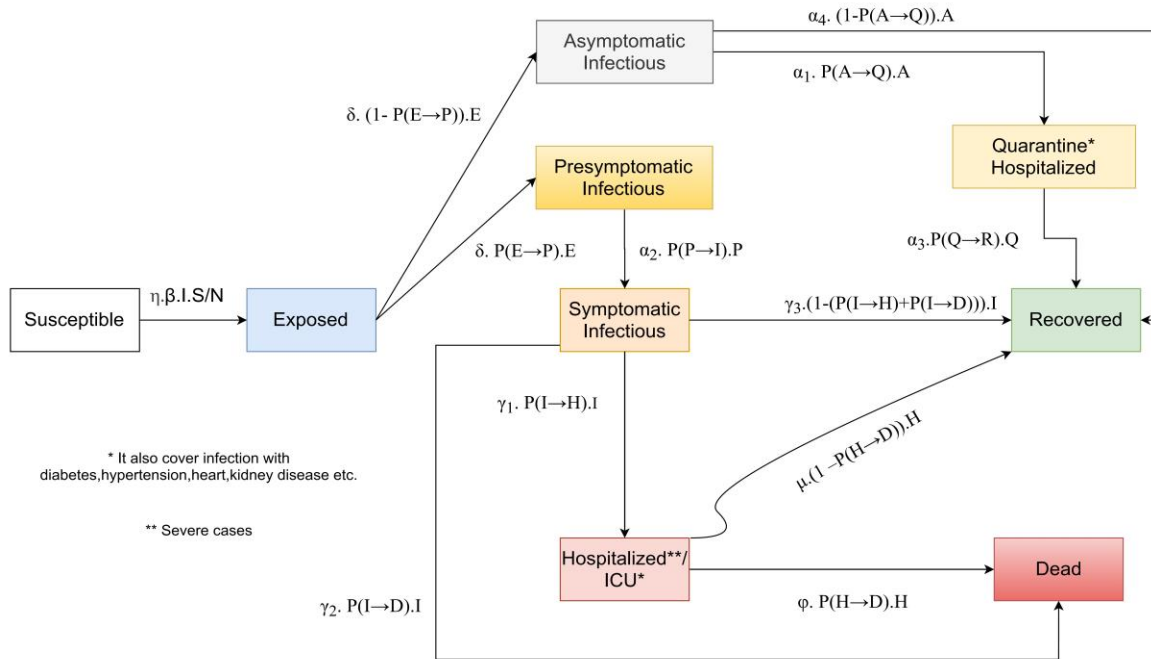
Asymptomatic Infectious

$\alpha_4$. (1-P(A→Q)).A

$\alpha_1$. P(A→Q).A

Quarantine* Hospitalized

$\delta$. (1- P(E→P)).E

Presymptomatic Infectious

$\delta$. P(E→P).E

$\alpha_2$. P(P→I).P

$\alpha_3$.P(Q→R).Q

Susceptible

$\eta$.$\beta$.I.S/N

Exposed

Symptomatic Infectious

$\gamma_3$.(1-(P(I→H)+P(I→D))).I

Recovered

$\gamma_1$. P(I→H).I

* It also cover infection with diabetes,hypertension,heart,kidney disease etc.

** Severe cases

$\mu$.(1 –P(H→D)).H

Hospitalized**/ ICU*

Dead

$\gamma_2$. P(I→D).I

$\varphi$. P(H→D).H